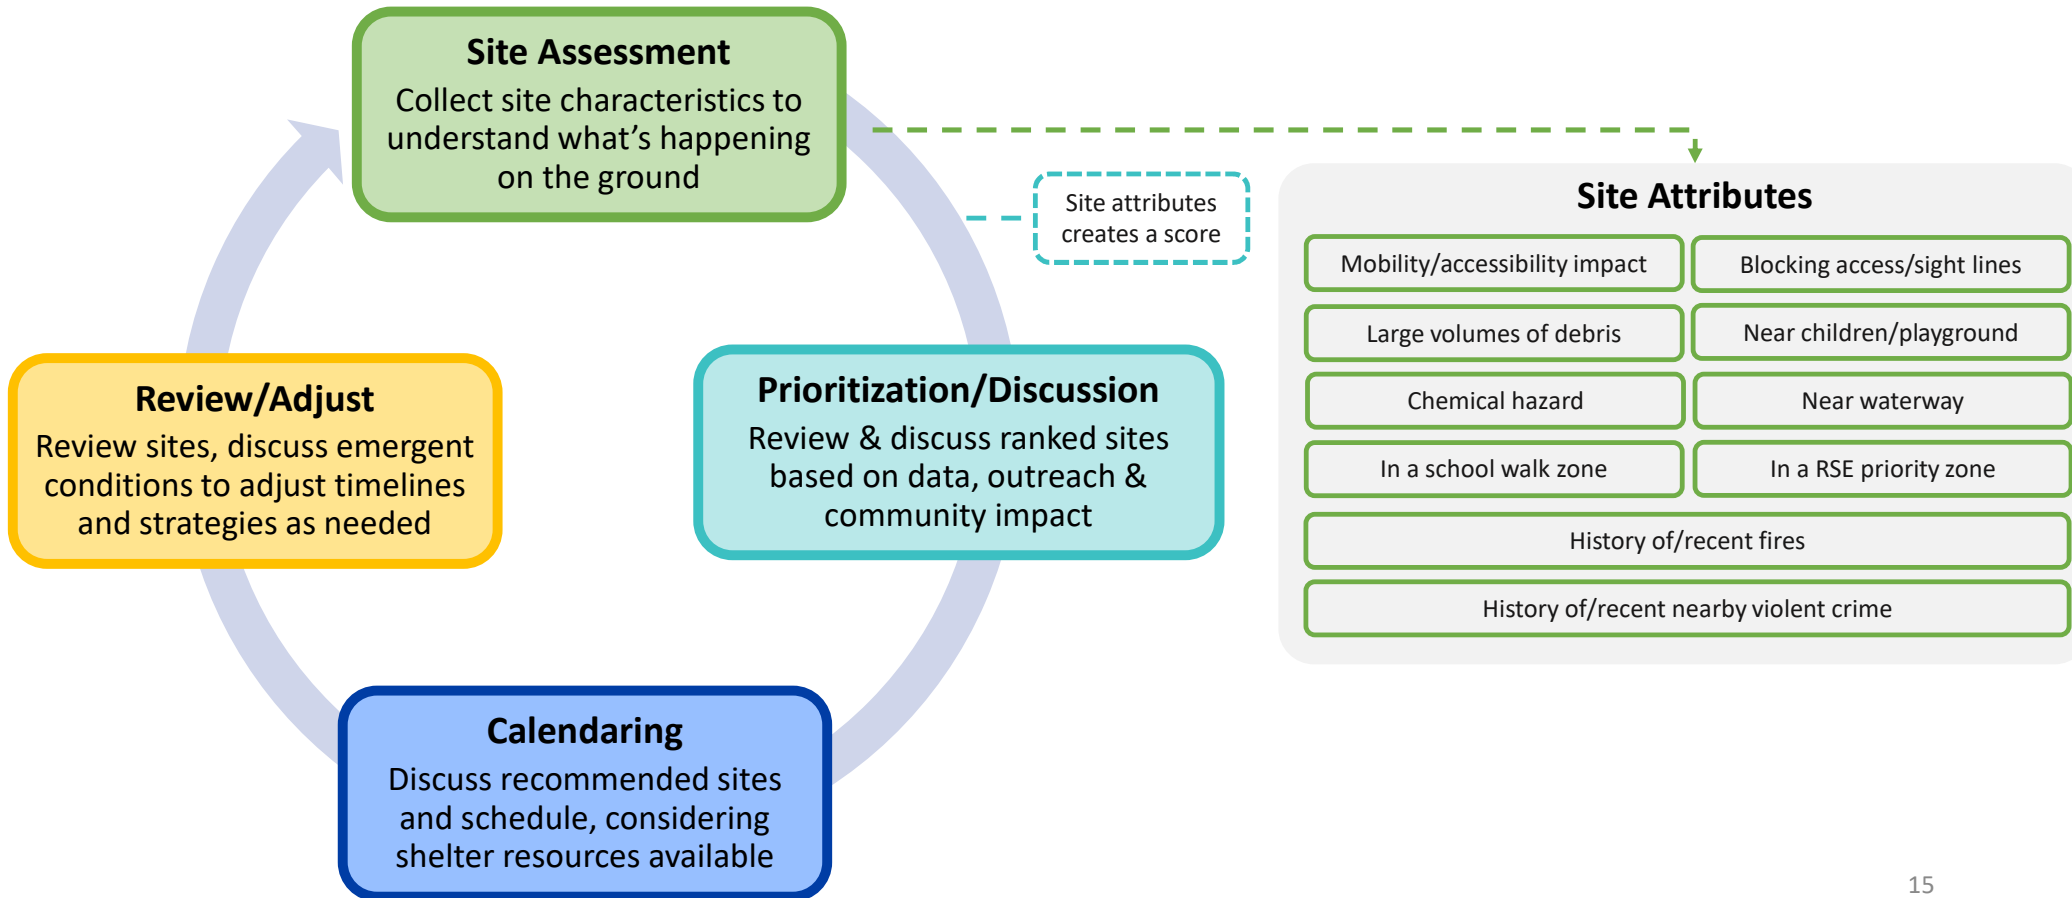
Site Assessment
Collect site characteristics to understand what’s happening on the ground

Site attributes creates a score

Site Attributes

| Mobility/accessibility impact | Blocking access/sight lines |
|---|---|
| Large volumes of debris | Near children/playground |
| Chemical hazard | Near waterway |
| In a school walk zone | In a RSE priority zone |

History of/recent fires

History of/recent nearby violent crime

Review/Adjust
Review sites, discuss emergent conditions to adjust timelines and strategies as needed

Prioritization/Discussion
Review & discuss ranked sites based on data, outreach & community impact

Calendaring
Discuss recommended sites and schedule, considering shelter resources available

15